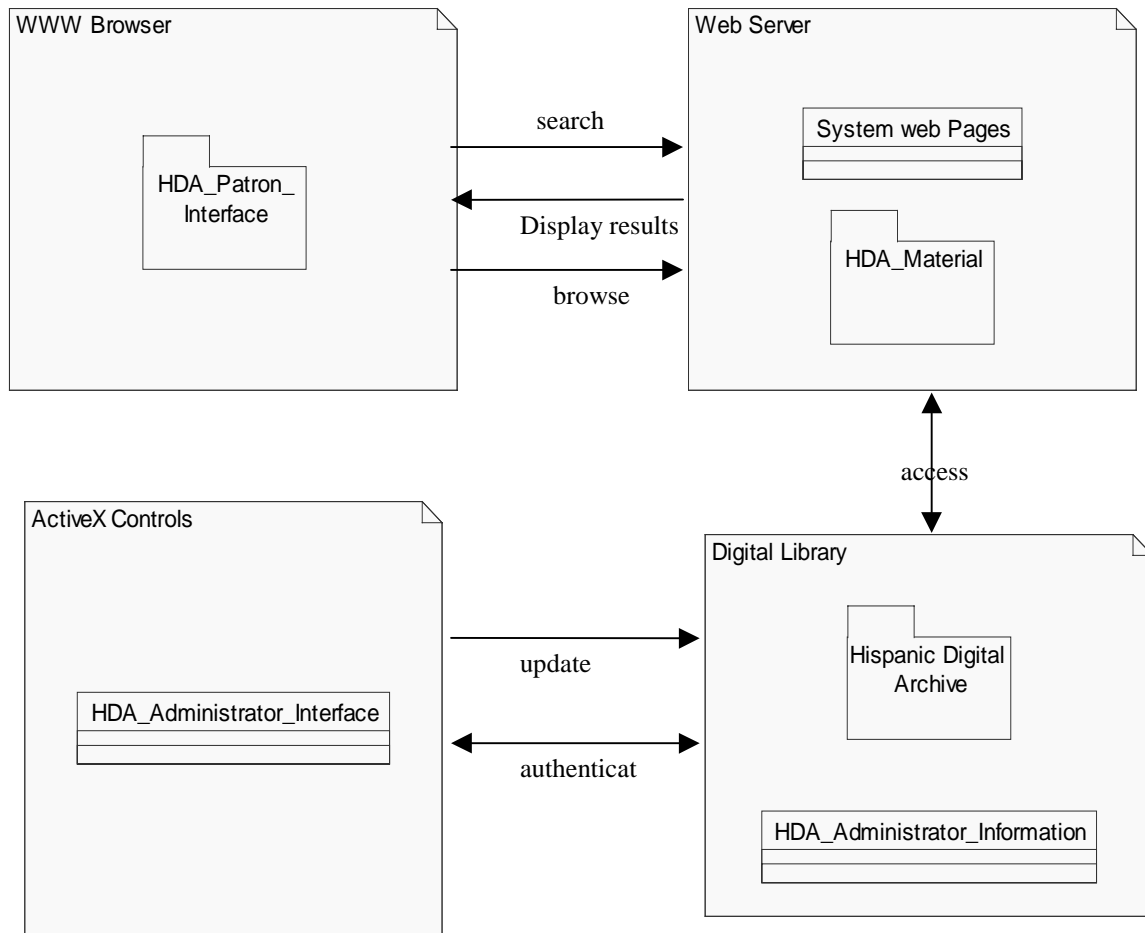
WWW Browser

HDA_Patron_ Interface

search

Display results

browse

Web Server

System web Pages

HDA_Material

access

ActiveX Controls

HDA_Administrator_Interface

update

authenticat

Digital Library

Hispanic Digital Archive

HDA_Administrator_Information